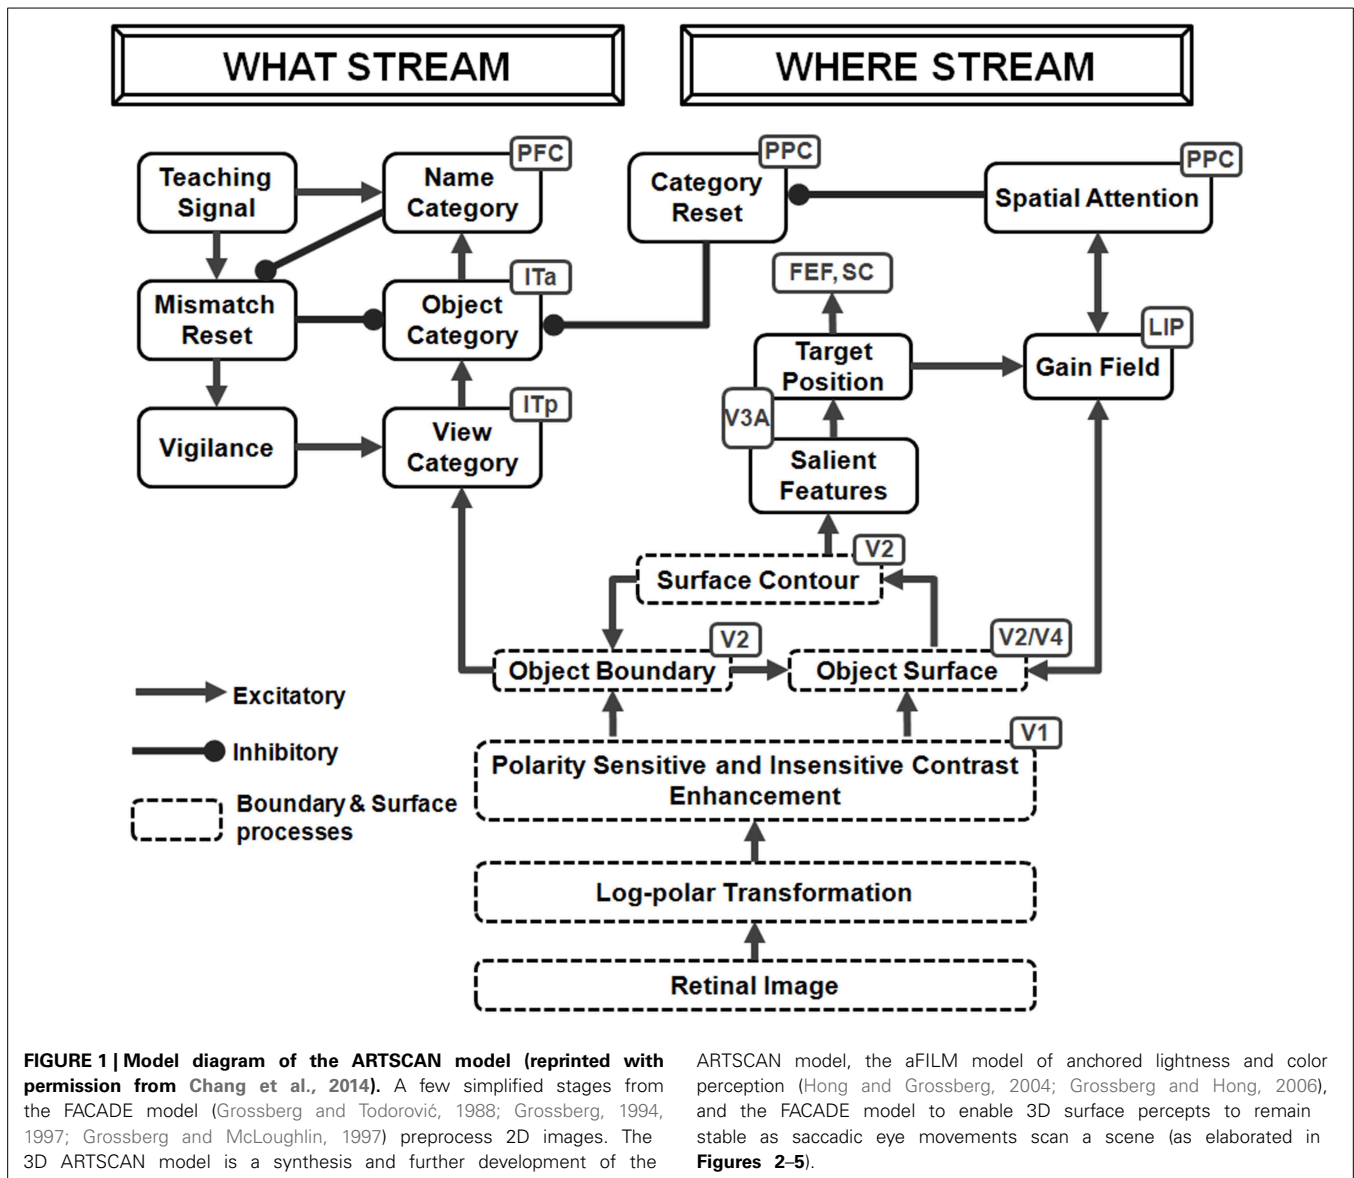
WHAT STREAM

WHERE STREAM

Teaching Signal

Name Category

PFC

Category Reset

PPC

Spatial Attention

PPC

Mismatch Reset

Object Category

ITa

FEF, SC

Target Position

Gain Field

LIP

V3A

Vigilance

View Category

ITp

Salient Features

Surface Contour

V2

Object Boundary

V2

Object Surface

V2/V4

Excitatory

Inhibitory

Boundary & Surface processes

Polarity Sensitive and Insensitive Contrast Enhancement

V1

Log-polar Transformation

Retinal Image

FIGURE 1 | Model diagram of the ARTSCAN model (reprinted with permission from Chang et al., 2014). A few simplified stages from the FACADE model (Grossberg and Todorović, 1988; Grossberg, 1994, 1997; Grossberg and McLoughlin, 1997) preprocess 2D images. The 3D ARTSCAN model is a synthesis and further development of the ARTSCAN model, the aFILM model of anchored lightness and color perception (Hong and Grossberg, 2004; Grossberg and Hong, 2006), and the FACADE model to enable 3D surface percepts to remain stable as saccadic eye movements scan a scene (as elaborated in Figures 2–5).